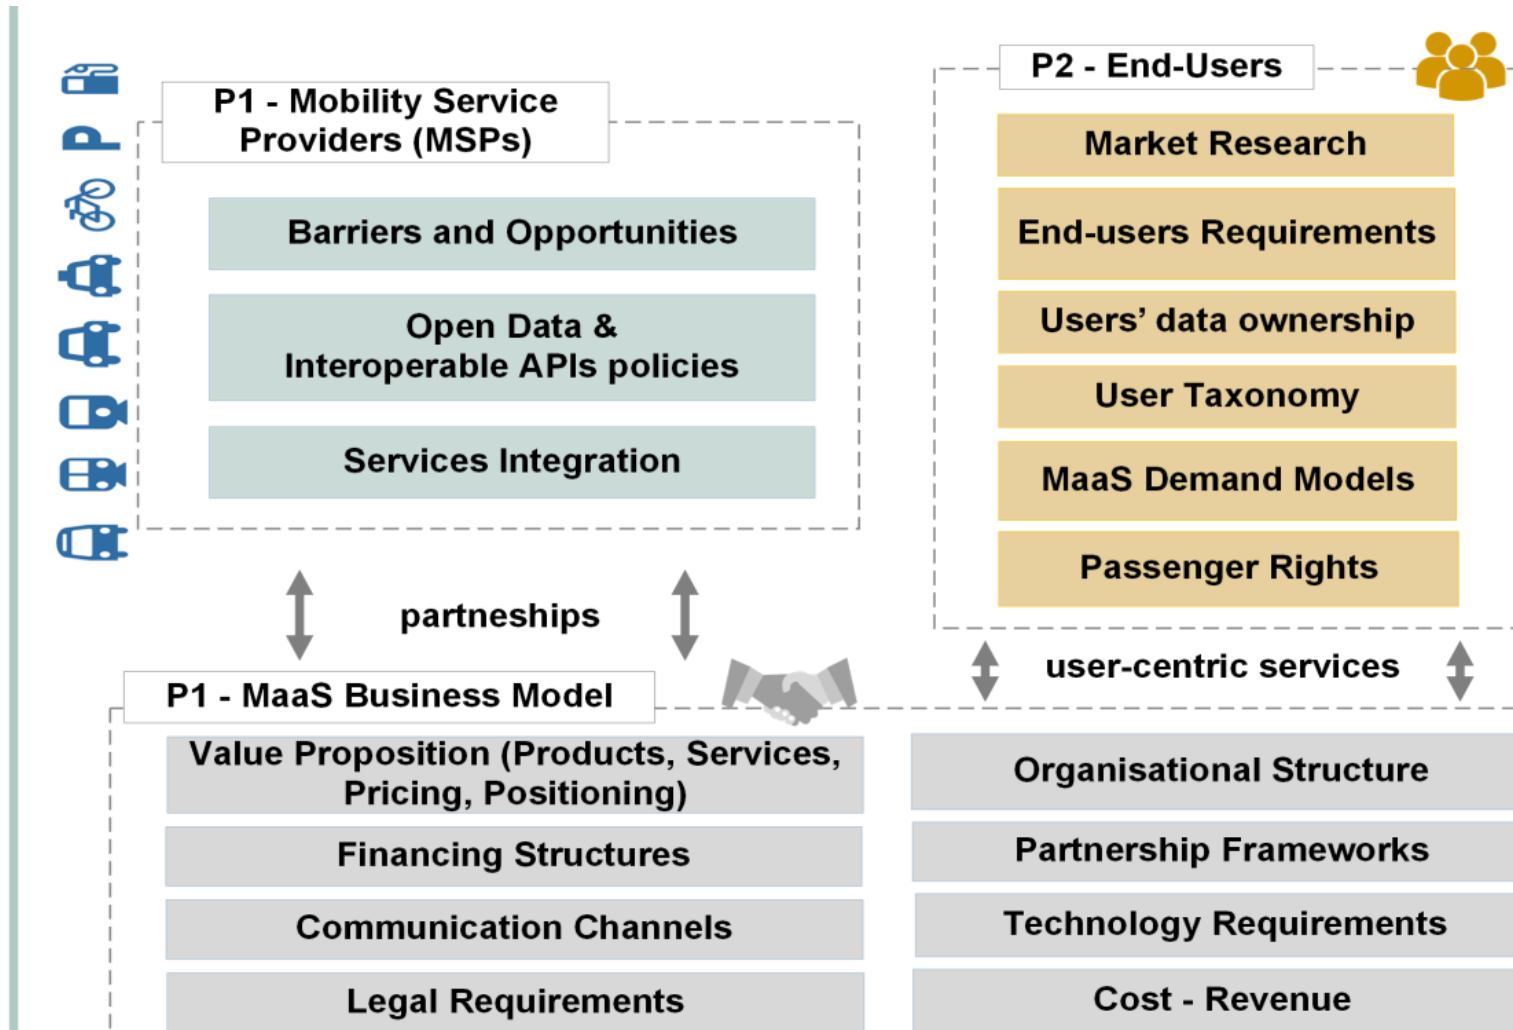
P1 - Mobility Service Providers (MSPs)

Barriers and Opportunities

Open Data & Interoperable APIs policies

Services Integration

P2 - End-Users

Market Research

End-users Requirements

Users' data ownership

User Taxonomy

MaaS Demand Models

Passenger Rights

partneships

user-centric services

P1 - MaaS Business Model

Value Proposition (Products, Services, Pricing, Positioning)

Financing Structures

Communication Channels

Legal Requirements

Organisational Structure

Partnership Frameworks

Technology Requirements

Cost - Revenue